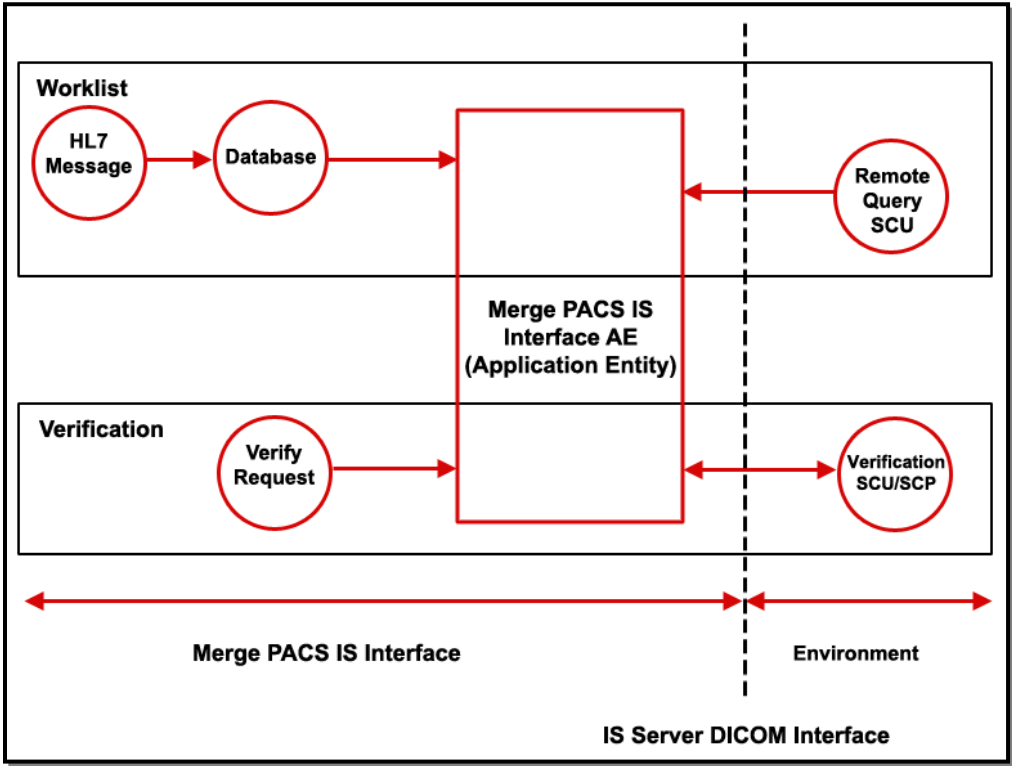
Worklist

HL7 Message

Database

Merge PACS IS Interface AE (Application Entity)

Remote Query SCU

Verification

Verify Request

Verification SCU/SCP

Merge PACS IS Interface

Environment

IS Server DICOM Interface